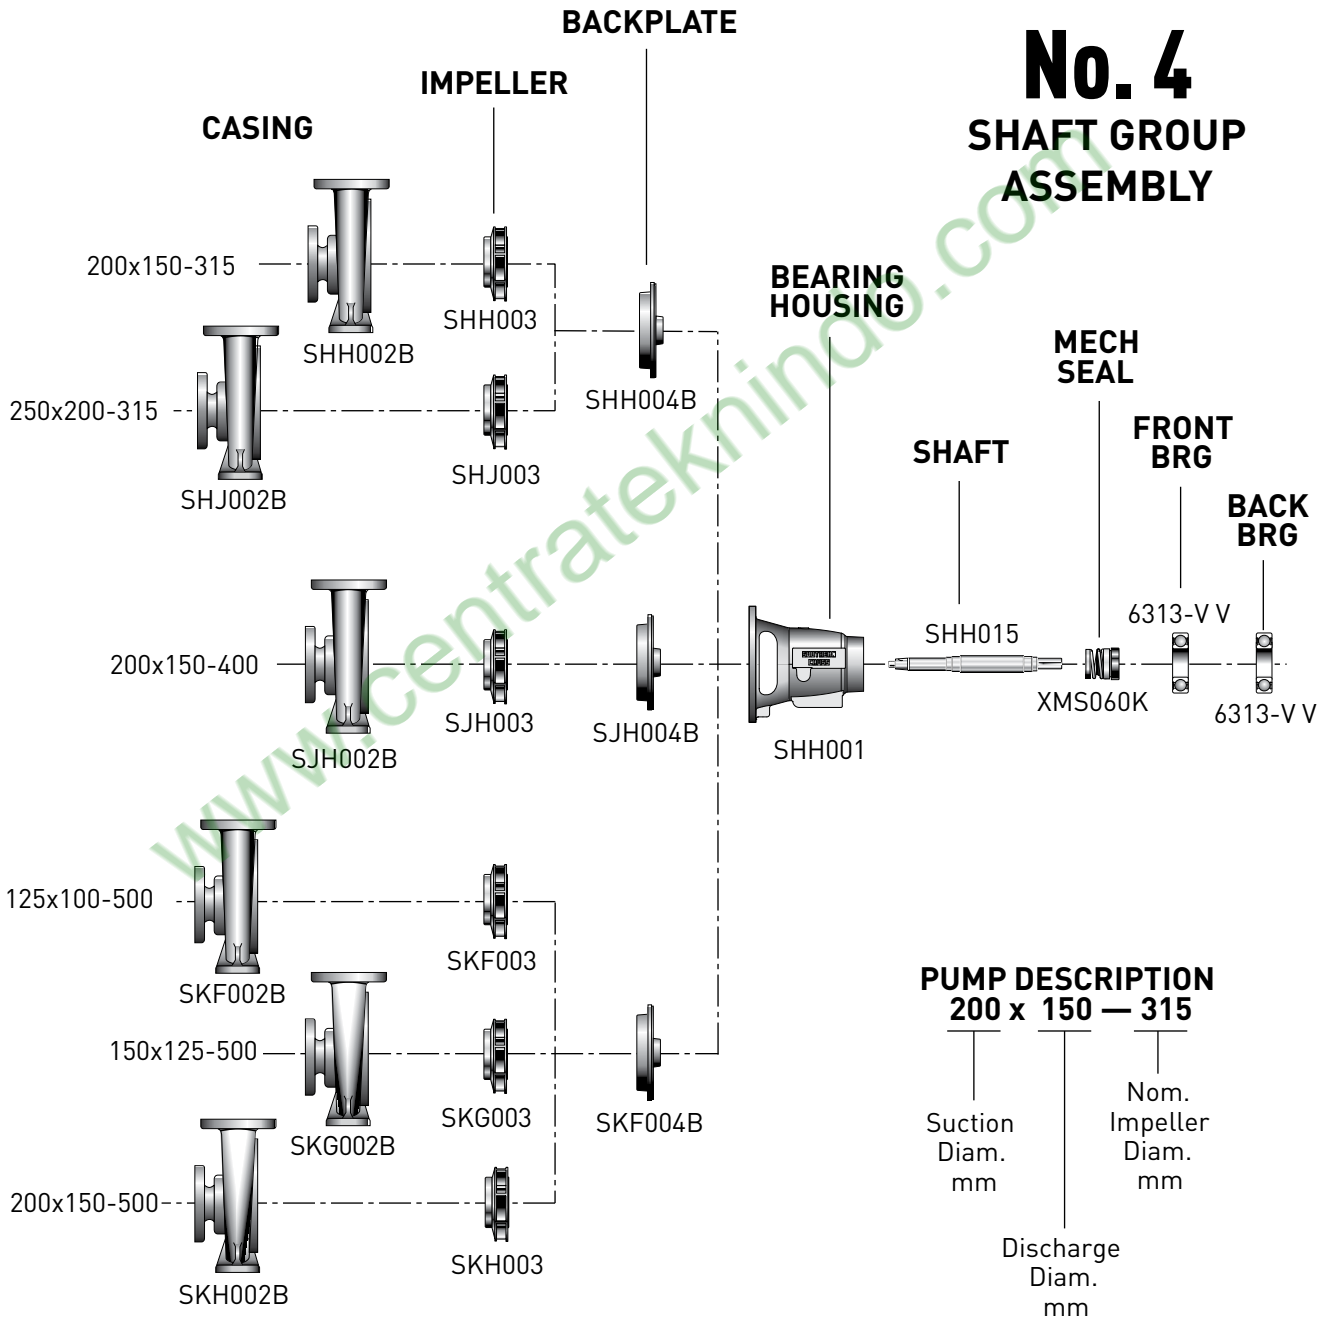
BACKPLATE

IMPELLER

CASING

No. 4
SHAFT GROUP ASSEMBLY

www.centrateknindo.com

200x150-315

SHH003

SHH002B

250x200-315

SHJ003

SHJ002B

SHH004B

BEARING HOUSING

MECH SEAL

FRONT BRG

SHAFT

BACK BRG

6313-V V

SHH015

200x150-400

SJH003

SJH004B

SJH002B

SHH001

XMS060K

6313-V V

125x100-500

SKF003

SKF002B

150x125-500

SKG003

SKG002B

SKF004B

200x150-500

SKH003

SKH002B

PUMP DESCRIPTION
200 x 150 — 315

Suction Diam. mm

Nom. Impeller Diam. mm

Discharge Diam. mm